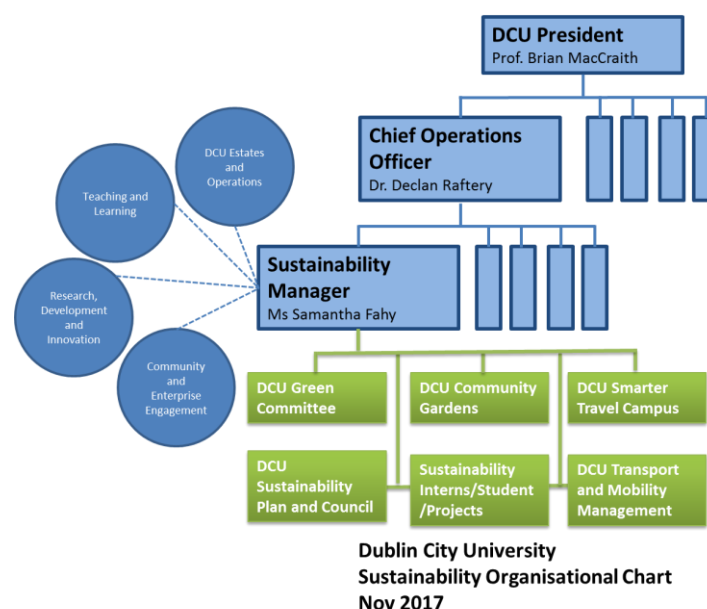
DCU President
Prof. Brian MacCraith

Chief Operations Officer
Dr. Declan Raftery

DCU Estates and Operations

Teaching and Learning

Research, Development and Innovation

Community and Enterprise Engagement

Sustainability Manager
Ms Samantha Fahy

DCU Green Committee

DCU Community Gardens

DCU Smarter Travel Campus

DCU Sustainability Plan and Council

Sustainability Interns/Student /Projects

DCU Transport and Mobility Management

Dublin City University
Sustainability Organisational Chart
Nov 2017